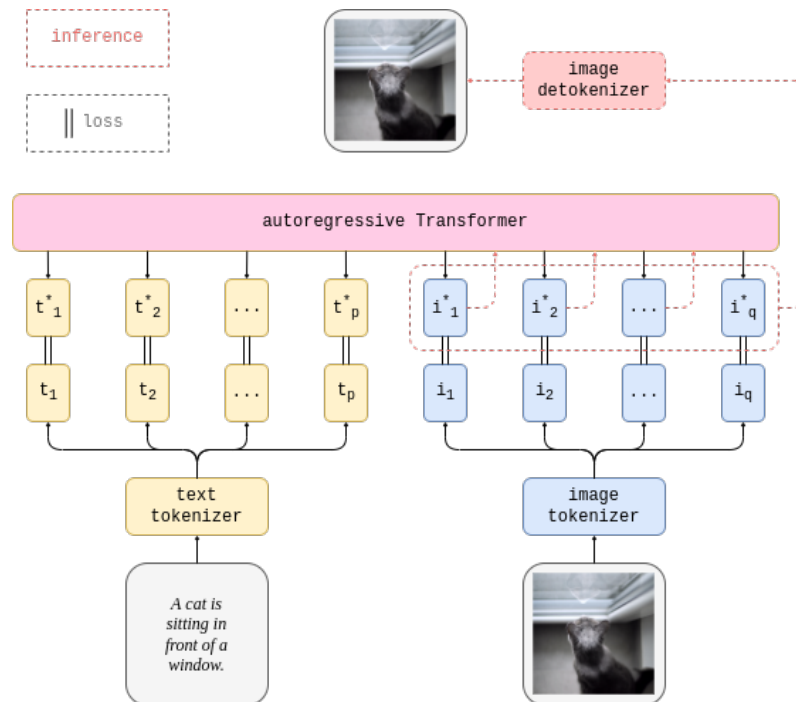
inference

|| loss

image detokenizer

autoregressive Transformer

$t^*_1$ $t^*_2$ ... $t^*_p$ $i^*_1$ $i^*_2$ ... $i^*_q$

$t_1$ $t_2$ ... $t_p$ $i_1$ $i_2$ ... $i_q$

text tokenizer

image tokenizer

A cat is sitting in front of a window.